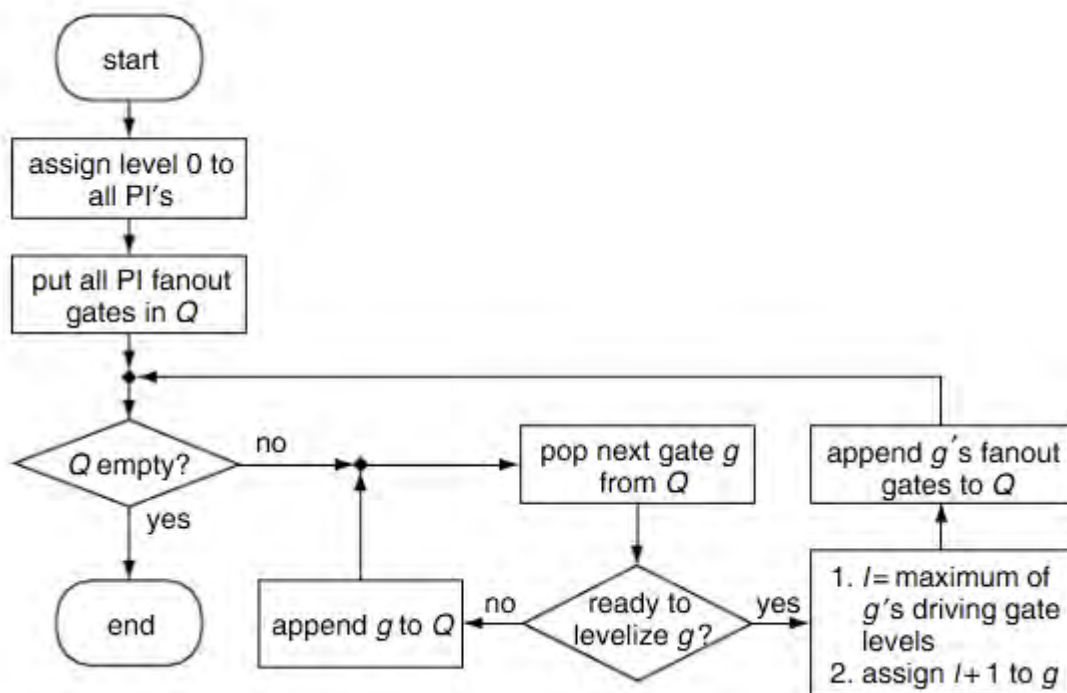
start

assign level 0 to all PI's

put all PI fanout gates in $Q$

$Q$ empty?

no

yes

end

pop next gate $g$ from $Q$

ready to levelize $g$?

no

append $g$ to $Q$

yes

1. $l$ = maximum of $g$'s driving gate levels
2. assign $l+1$ to $g$

append $g$'s fanout gates to $Q$